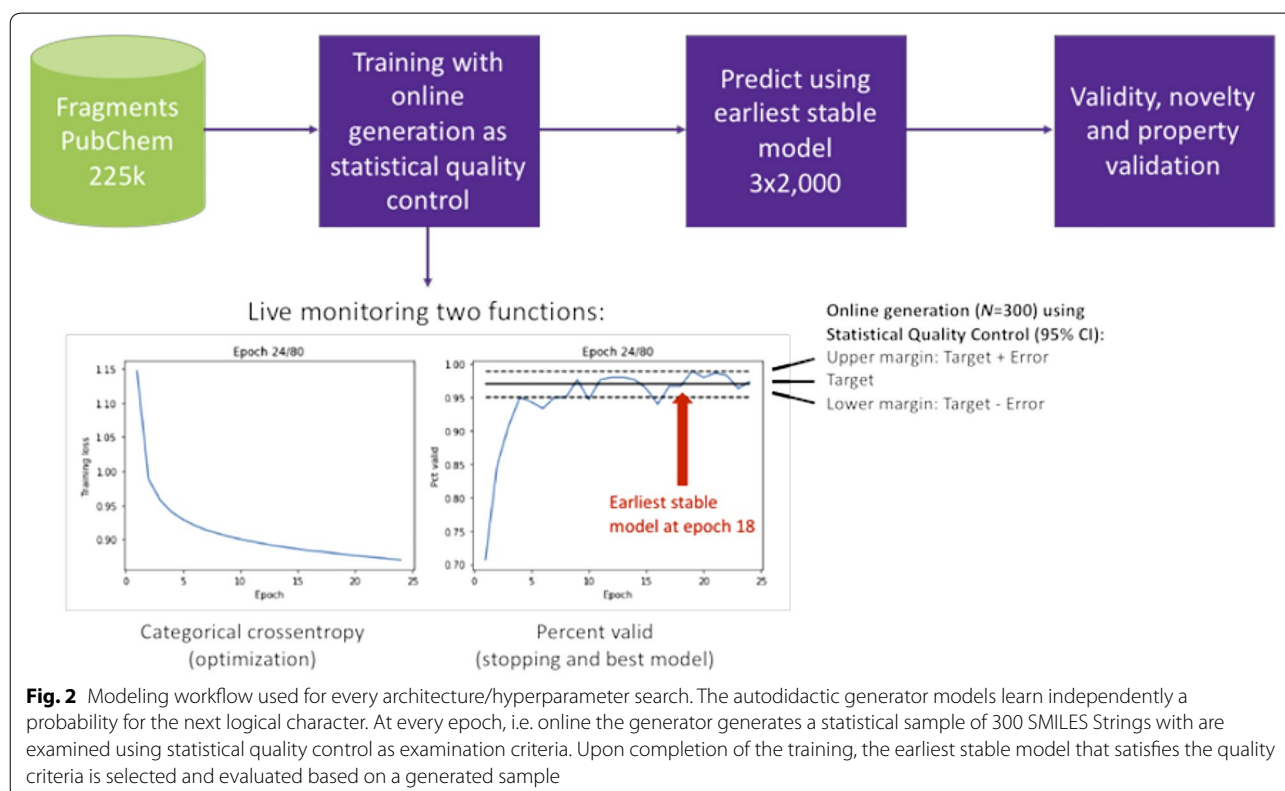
Fragments PubChem 225k

Training with online generation as statistical quality control

Predict using earliest stable model 3x2,000

Validity, novelty and property validation

Live monitoring two functions:

Epoch 24/80

1.15
1.10
1.05
1.00
0.95
0.90

Training loss

0 5 10 15 20 25
Epoch

Epoch 24/80

1.00
0.95
0.90
0.85
0.80
0.75
0.70

Pct valid

0 5 10 15 20 25
Epoch

Earliest stable model at epoch 18

Online generation ($N$=300) using Statistical Quality Control (95% CI):
Upper margin: Target + Error
Target
Lower margin: Target - Error

Categorical crossentropy (optimization)

Percent valid (stopping and best model)

**Fig. 2** Modeling workflow used for every architecture/hyperparameter search. The autodidactic generator models learn independently a probability for the next logical character. At every epoch, i.e. online the generator generates a statistical sample of 300 SMILES Strings with are examined using statistical quality control as examination criteria. Upon completion of the training, the earliest stable model that satisfies the quality criteria is selected and evaluated based on a generated sample